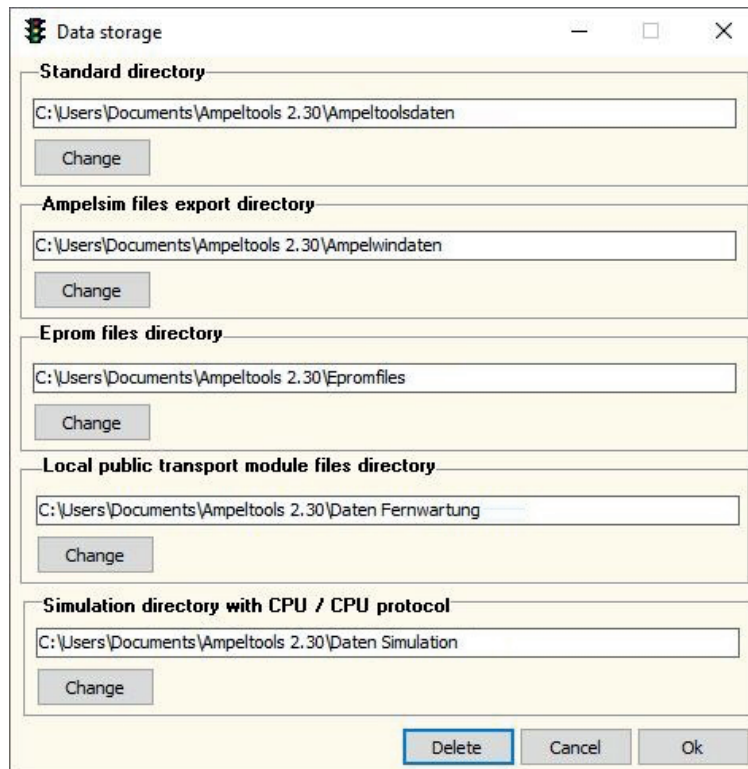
Data storage

Standard directory

C:\Users\Documents\Ampeltools 2.30\Ampeltoolsdaten

Change

Ampelsim files export directory

C:\Users\Documents\Ampeltools 2.30\Ampelwindaten

Change

Eprom files directory

C:\Users\Documents\Ampeltools 2.30\Epromfiles

Change

Local public transport module files directory

C:\Users\Documents\Ampeltools 2.30\Daten Fernwartung

Change

Simulation directory with CPU / CPU protocol

C:\Users\Documents\Ampeltools 2.30\Daten Simulation

Change

Delete Cancel Ok